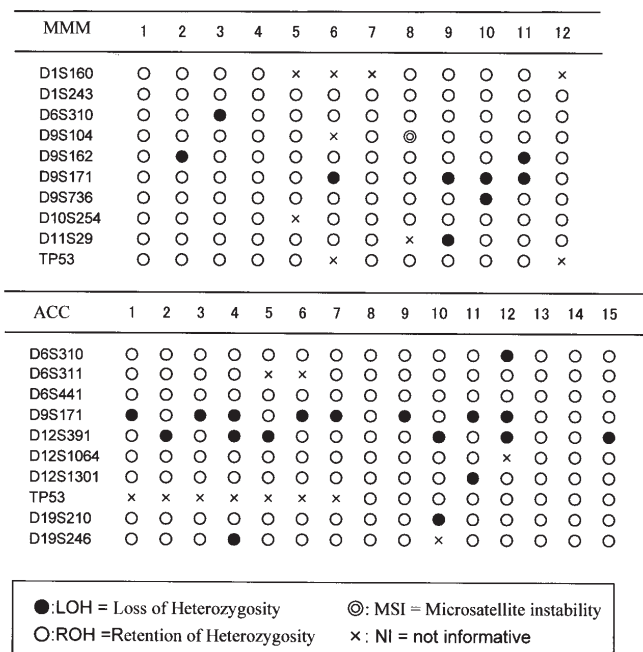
| MMM | 1 | 2 | 3 | 4 | 5 | 6 | 7 | 8 | 9 | 10 | 11 | 12 |
|---|---|---|---|---|---|---|---|---|---|---|---|---|
| D1S160 | ○ | ○ | ○ | ○ | × | × | × | ○ | ○ | ○ | ○ | × |
| D1S243 | ○ | ○ | ○ | ○ | ○ | ○ | ○ | ○ | ○ | ○ | ○ | ○ |
| D6S310 | ○ | ○ | ● | ○ | ○ | ○ | ○ | ○ | ○ | ○ | ○ | ○ |
| D9S104 | ○ | ○ | ○ | ○ | ○ | × | ○ | ◎ | ○ | ○ | ○ | ○ |
| D9S162 | ○ | ● | ○ | ○ | ○ | ○ | ○ | ○ | ○ | ○ | ● | ○ |
| D9S171 | ○ | ○ | ○ | ○ | ○ | ● | ○ | ○ | ● | ● | ● | ○ |
| D9S736 | ○ | ○ | ○ | ○ | ○ | ○ | ○ | ○ | ○ | ● | ○ | ○ |
| D10S254 | ○ | ○ | ○ | ○ | × | ○ | ○ | ○ | ○ | ○ | ○ | ○ |
| D11S29 | ○ | ○ | ○ | ○ | ○ | ○ | ○ | × | ● | ○ | ○ | ○ |
| TP53 | ○ | ○ | ○ | ○ | ○ | × | ○ | ○ | ○ | ○ | ○ | × |

| ACC | 1 | 2 | 3 | 4 | 5 | 6 | 7 | 8 | 9 | 10 | 11 | 12 | 13 | 14 | 15 |
|---|---|---|---|---|---|---|---|---|---|---|---|---|---|---|---|
| D6S310 | ○ | ○ | ○ | ○ | ○ | ○ | ○ | ○ | ○ | ○ | ○ | ● | ○ | ○ | ○ |
| D6S311 | ○ | ○ | ○ | ○ | × | × | ○ | ○ | ○ | ○ | ○ | ○ | ○ | ○ | ○ |
| D6S441 | ○ | ○ | ○ | ○ | ○ | ○ | ○ | ○ | ○ | ○ | ○ | ○ | ○ | ○ | ○ |
| D9S171 | ● | ○ | ● | ● | ○ | ● | ● | ○ | ● | ○ | ● | ● | ○ | ○ | ○ |
| D12S391 | ○ | ● | ○ | ● | ● | ○ | ○ | ○ | ○ | ● | ○ | ● | ○ | ○ | ● |
| D12S1064 | ○ | ○ | ○ | ○ | ○ | ○ | ○ | ○ | ○ | ○ | ○ | × | ○ | ○ | ○ |
| D12S1301 | ○ | ○ | ○ | ○ | ○ | ○ | ○ | ○ | ○ | ○ | ● | ○ | ○ | ○ | ○ |
| TP53 | × | × | × | × | × | × | × | ○ | ○ | ○ | ○ | ○ | ○ | ○ | ○ |
| D19S210 | ○ | ○ | ○ | ○ | ○ | ○ | ○ | ○ | ○ | ● | ○ | ○ | ○ | ○ | ○ |
| D19S246 | ○ | ○ | ○ | ● | ○ | ○ | ○ | ○ | ○ | × | ○ | ○ | ○ | ○ | ○ |

●:LOH = Loss of Heterozygosity
◎: MSI = Microsatellite instability
○:ROH =Retention of Heterozygosity
×: NI = not informative